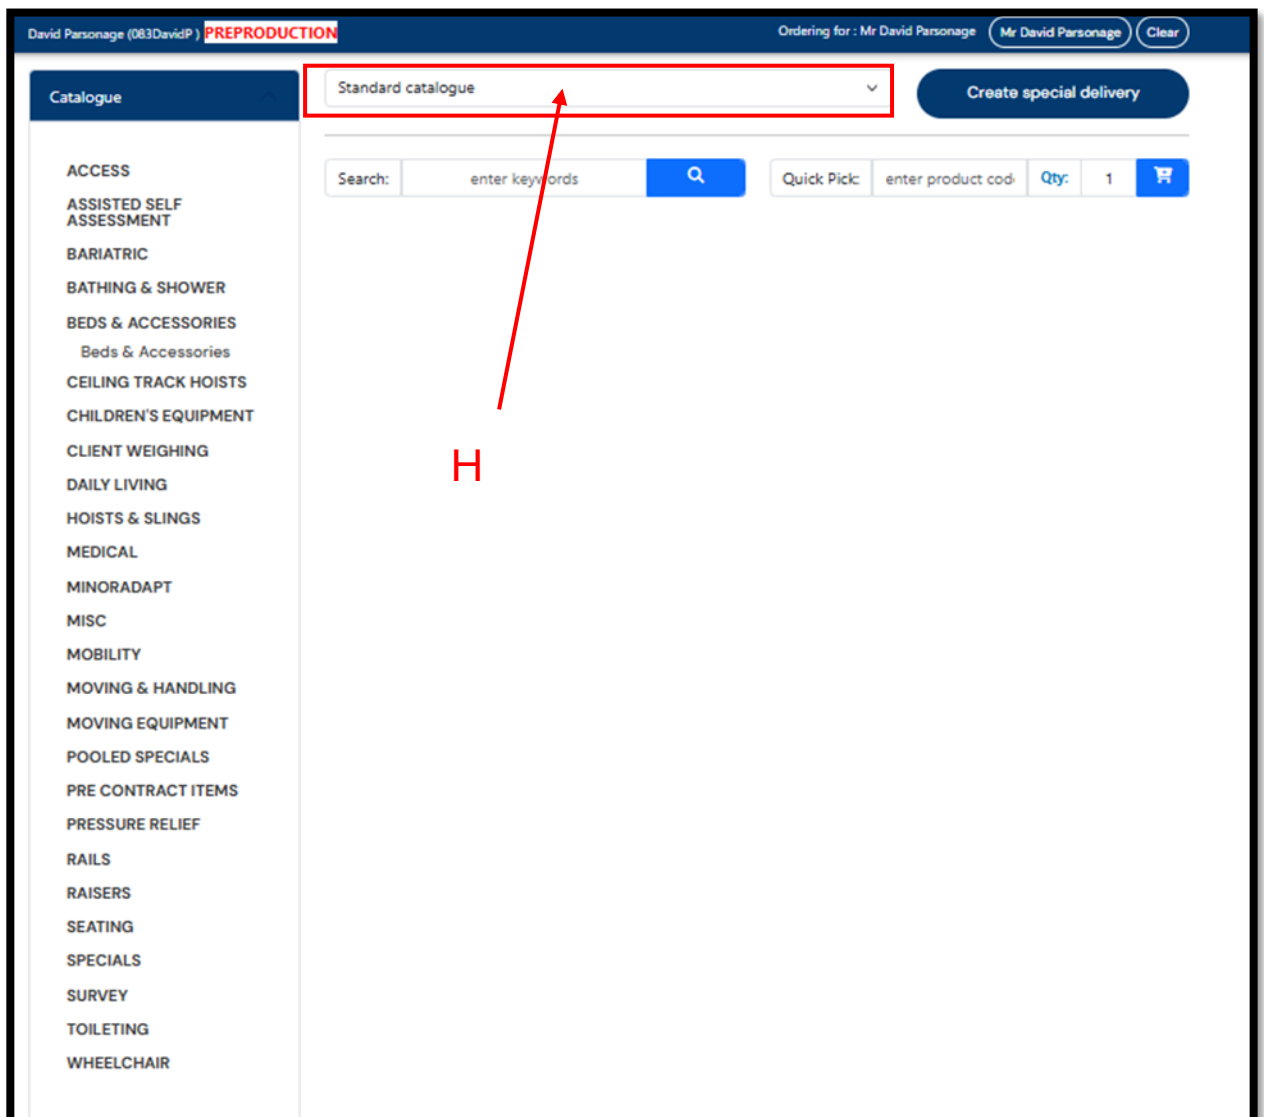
David Parsonage (083DavidP ) PREPRODUCTION

Ordering for : Mr David Parsonage

Mr David Parsonage

Clear

Catalogue

Standard catalogue

Create special delivery

Search: enter keywords

Quick Pick: enter product cod

Qty: 1

ACCESS
ASSISTED SELF ASSESSMENT
BARIATRIC
BATHING & SHOWER
BEDS & ACCESSORIES
Beds & Accessories
CEILING TRACK HOISTS
CHILDREN'S EQUIPMENT
CLIENT WEIGHING
DAILY LIVING
HOISTS & SLINGS
MEDICAL
MINORADAPT
MISC
MOBILITY
MOVING & HANDLING
MOVING EQUIPMENT
POOLED SPECIALS
PRE CONTRACT ITEMS
PRESSURE RELIEF
RAILS
RAISERS
SEATING
SPECIALS
SURVEY
TOILETING
WHEELCHAIR

H